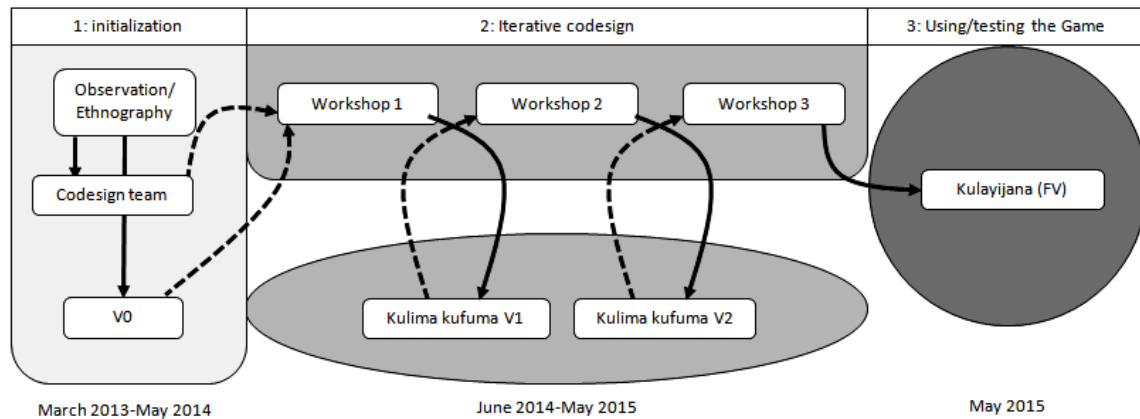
1: initialization

2: Iterative codesign

3: Using/testing the Game

Observation/ Ethnography

Codesign team

V0

Workshop 1

Workshop 2

Workshop 3

Kulima kufuma V1

Kulima kufuma V2

Kulayijana (FV)

March 2013-May 2014

June 2014-May 2015

May 2015